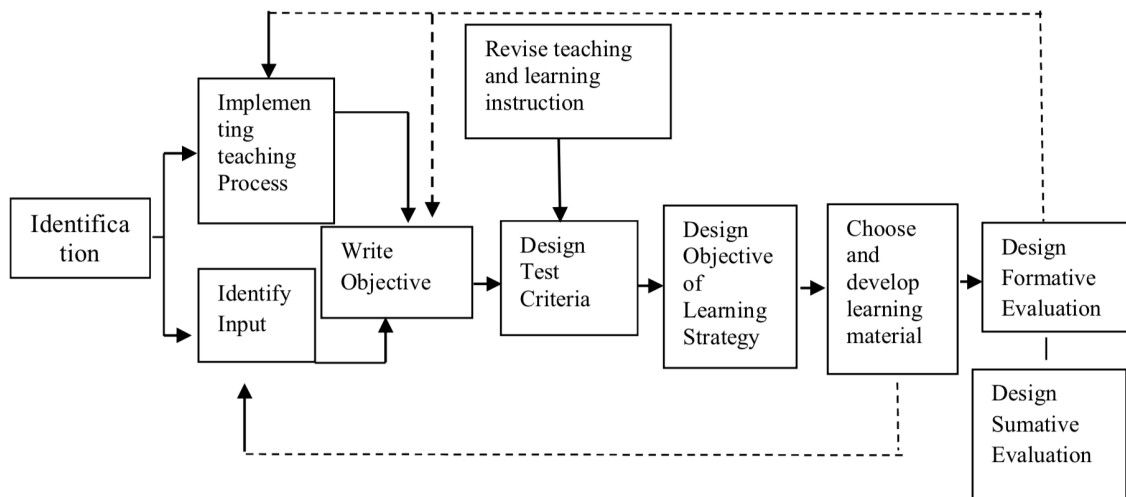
Revise teaching and learning instruction

Identification

Implementing teaching Process

Identify Input

Write Objective

Design Test Criteria

Design Objective of Learning Strategy

Choose and develop learning material

Design Formative Evaluation

Design Sumative Evaluation